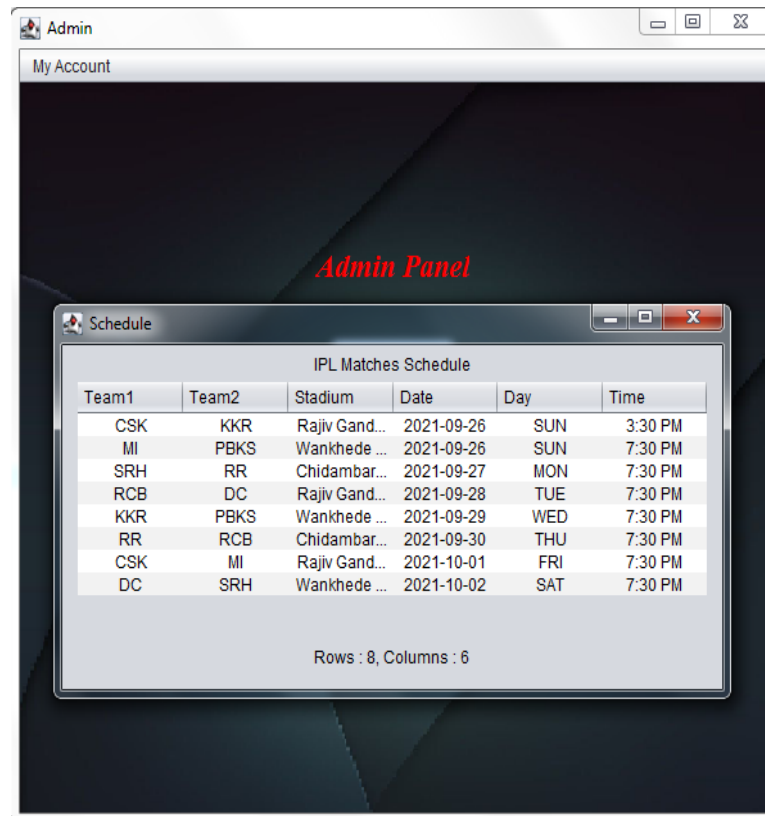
Admin

My Account

Admin Panel

Schedule

IPL Matches Schedule

| Team1 | Team2 | Stadium | Date | Day | Time |
|---|---|---|---|---|---|
| CSK | KKR | Rajiv Gand... | 2021-09-26 | SUN | 3:30 PM |
| MI | PBKS | Wankhede ... | 2021-09-26 | SUN | 7:30 PM |
| SRH | RR | Chidambar... | 2021-09-27 | MON | 7:30 PM |
| RCB | DC | Rajiv Gand... | 2021-09-28 | TUE | 7:30 PM |
| KKR | PBKS | Wankhede ... | 2021-09-29 | WED | 7:30 PM |
| RR | RCB | Chidambar... | 2021-09-30 | THU | 7:30 PM |
| CSK | MI | Rajiv Gand... | 2021-10-01 | FRI | 7:30 PM |
| DC | SRH | Wankhede ... | 2021-10-02 | SAT | 7:30 PM |

Rows : 8, Columns : 6